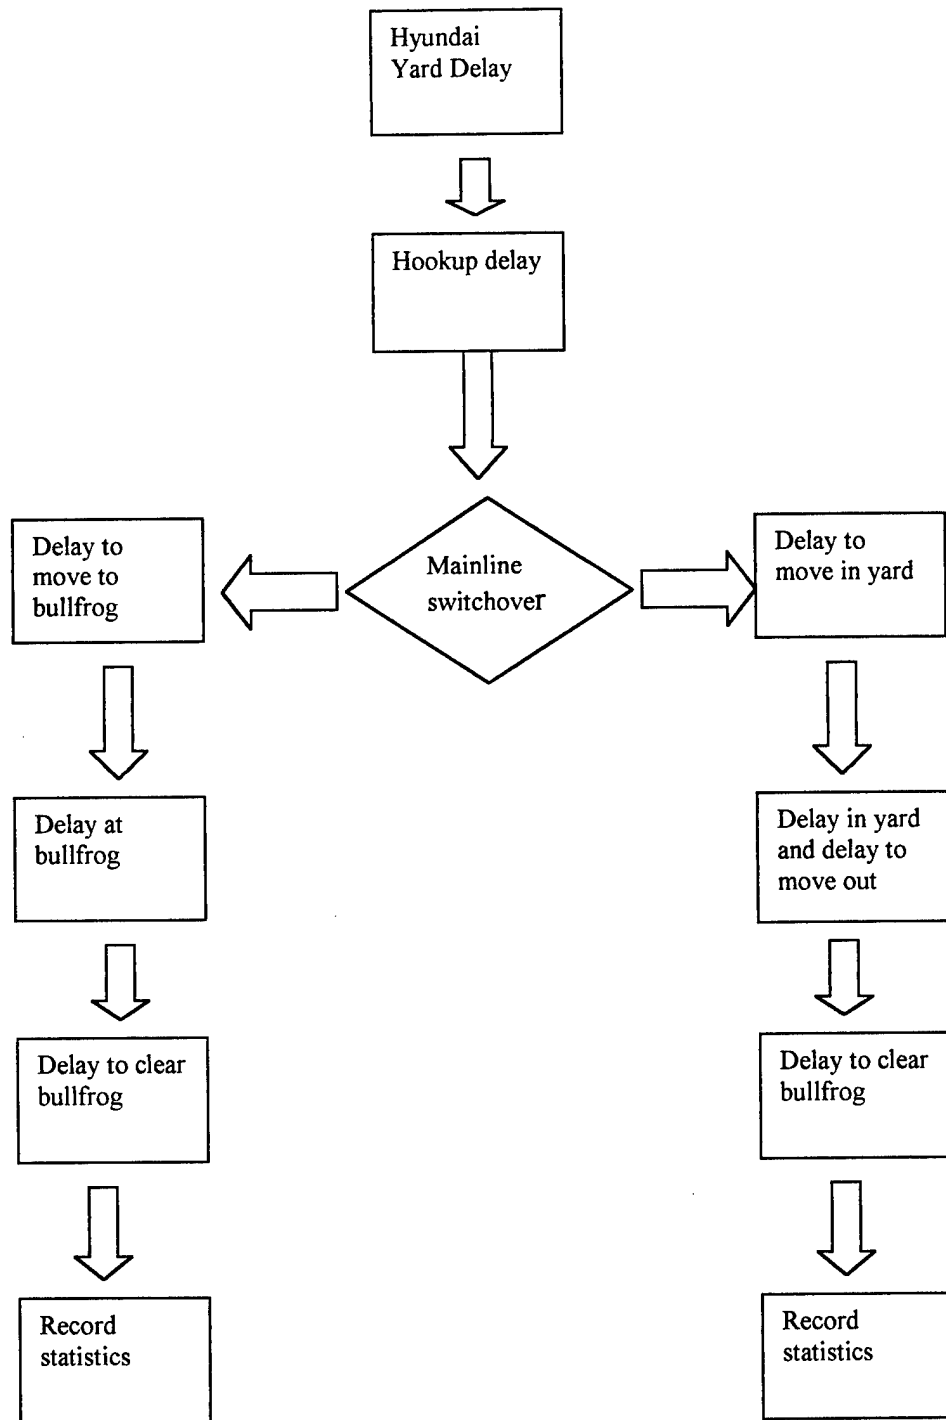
Hyundai Yard Delay

Hookup delay

Delay to move to bullfrog

Mainline switchover

Delay to move in yard

Delay at bullfrog

Delay to clear bullfrog

Record statistics

Delay in yard and delay to move out

Delay to clear bullfrog

Record statistics